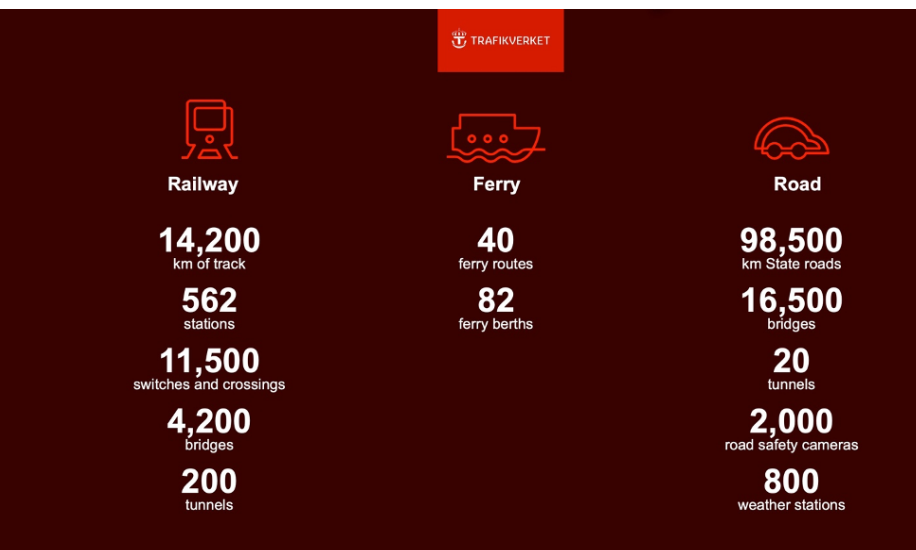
TRAFIKVERKET

Railway

14,200
km of track

562
stations

11,500
switches and crossings

4,200
bridges

200
tunnels

Ferry

40
ferry routes

82
ferry berths

Road

98,500
km State roads

16,500
bridges

20
tunnels

2,000
road safety cameras

800
weather stations